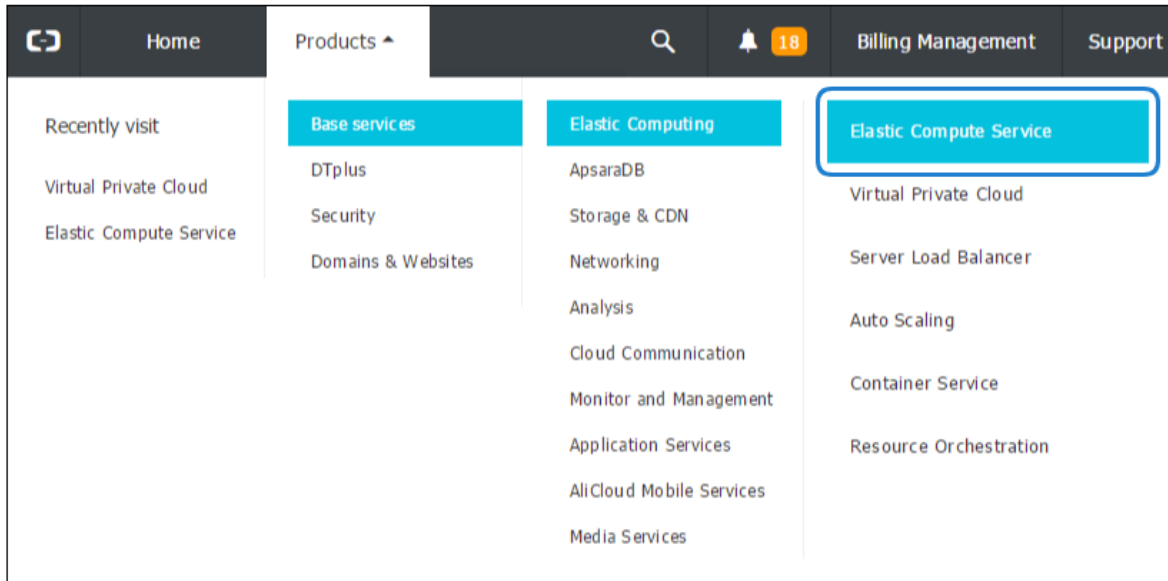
Home

Products

18

Billing Management

Support

Recently visit

Virtual Private Cloud

Elastic Compute Service

Base services

DTplus

Security

Domains & Websites

Elastic Computing

ApsaraDB

Storage & CDN

Networking

Analysis

Cloud Communication

Monitor and Management

Application Services

AliCloud Mobile Services

Media Services

Elastic Compute Service

Virtual Private Cloud

Server Load Balancer

Auto Scaling

Container Service

Resource Orchestration